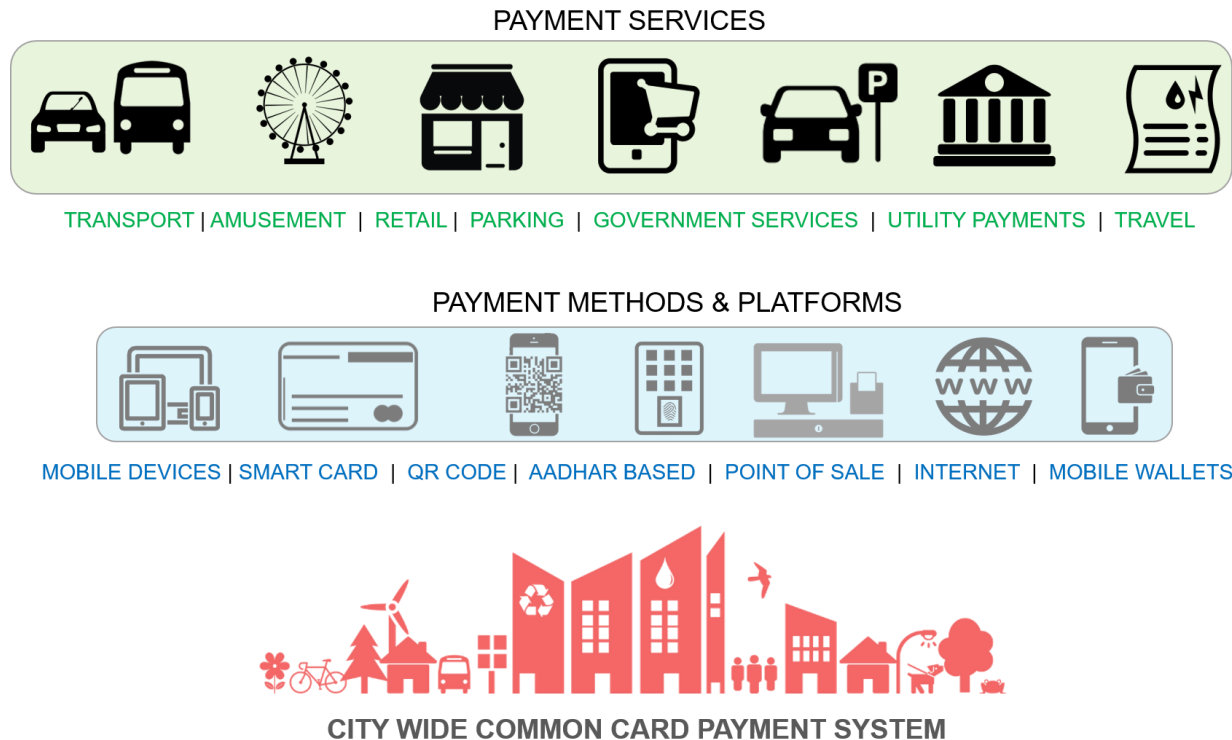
PAYMENT SERVICES

P

TRANSPORT | AMUSEMENT | RETAIL | PARKING | GOVERNMENT SERVICES | UTILITY PAYMENTS | TRAVEL

PAYMENT METHODS & PLATFORMS

WWW

MOBILE DEVICES | SMART CARD | QR CODE | AADHAR BASED | POINT OF SALE | INTERNET | MOBILE WALLETS

CITY WIDE COMMON CARD PAYMENT SYSTEM